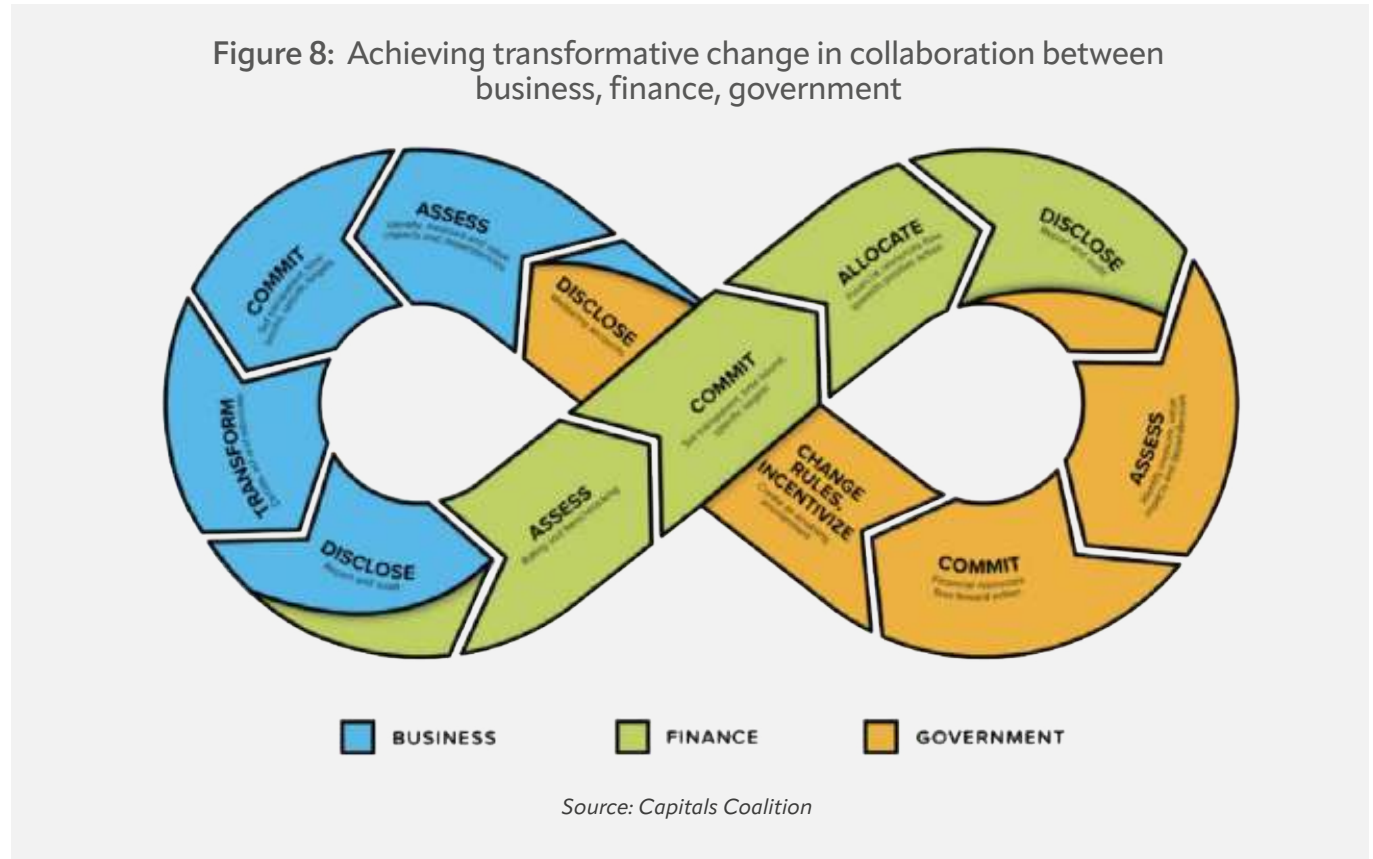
Figure 8: Achieving transformative change in collaboration between business, finance, government

ASSESS
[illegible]

COMMIT
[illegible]

TRANSFORM
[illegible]

DISCLOSE
Report and audit

DISCLOSE
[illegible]

ASSESS
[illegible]

COMMIT
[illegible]

ALLOCATE
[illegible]

DISCLOSE
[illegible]

ASSESS
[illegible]

COMMIT
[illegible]

CHANGE RULES, INCENTIVIZE
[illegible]

BUSINESS

FINANCE

GOVERNMENT

Source: Capitals Coalition